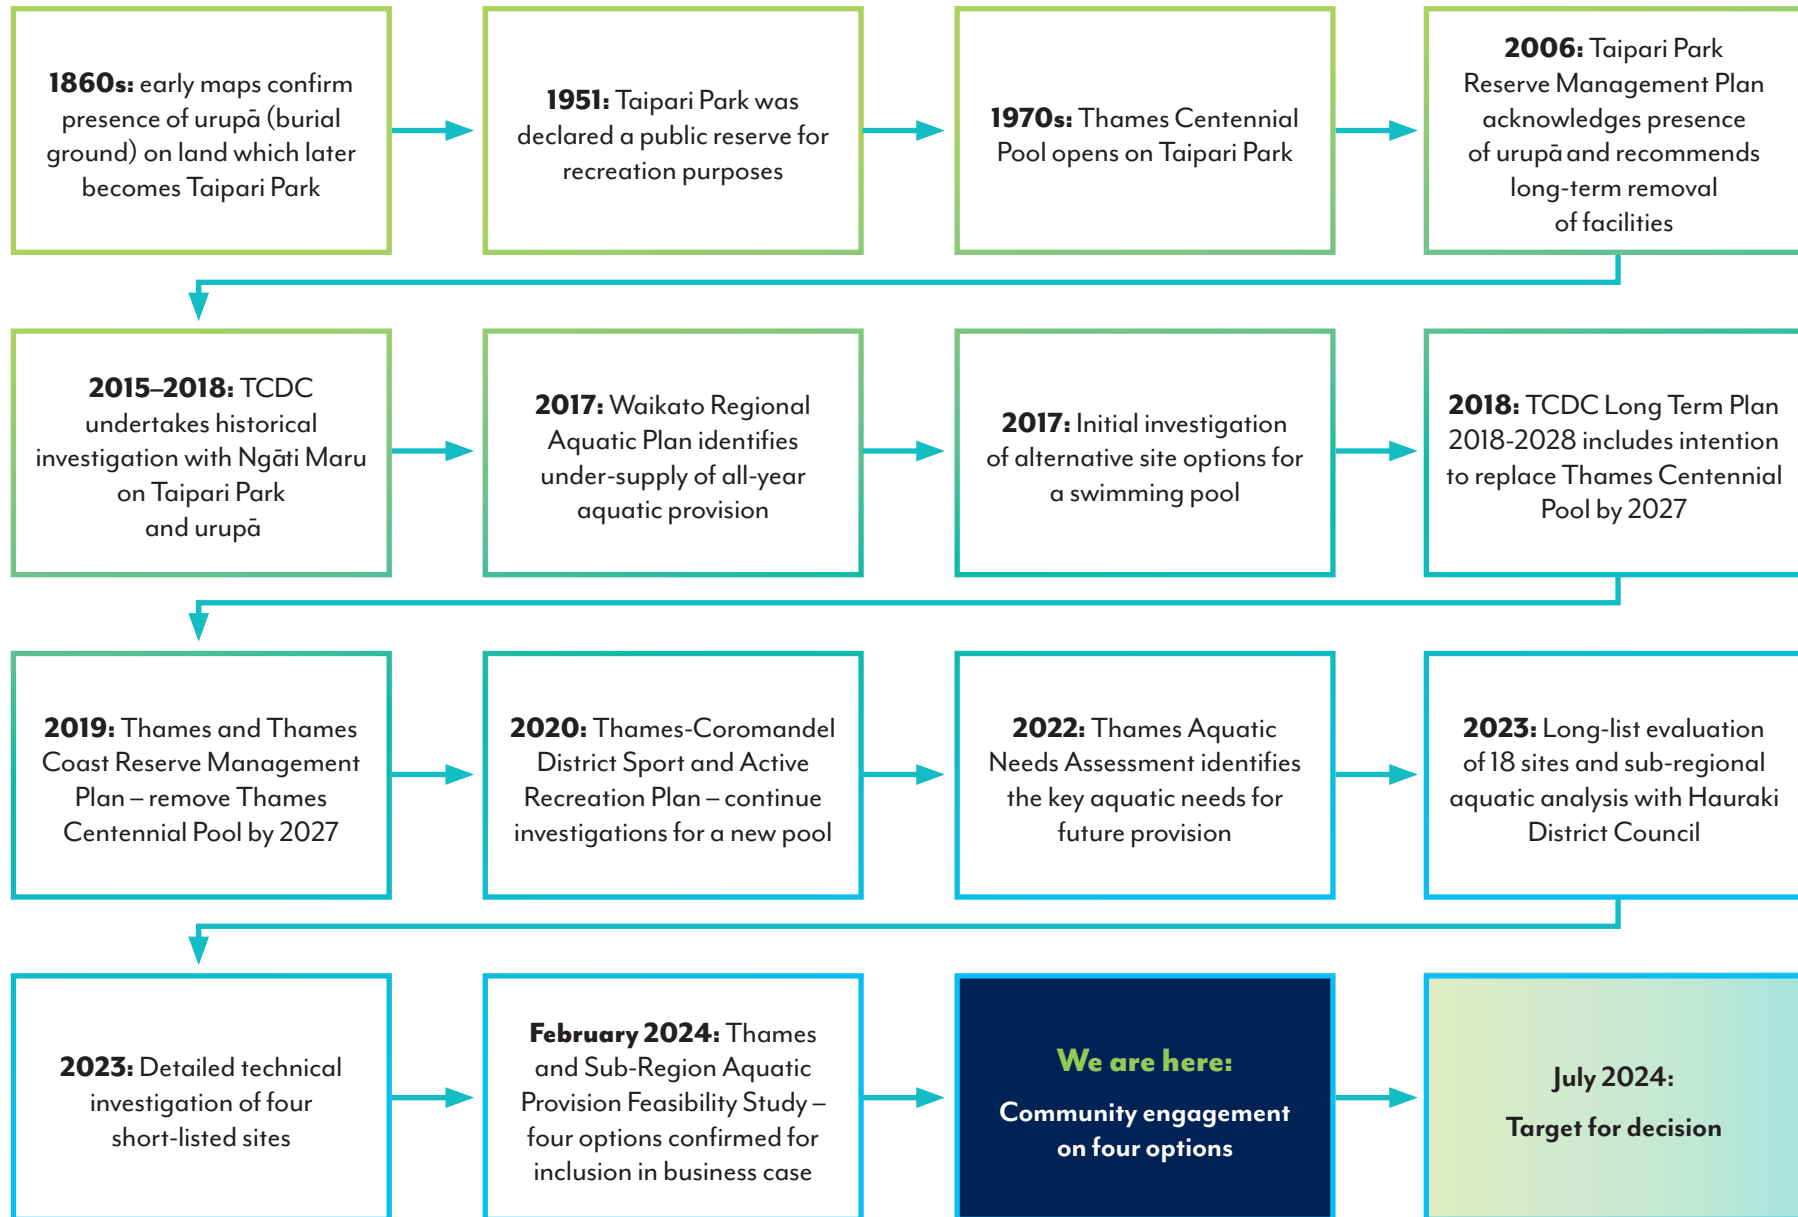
**1860s:** early maps confirm presence of urupā (burial ground) on land which later becomes Taipari Park

**1951:** Taipari Park was declared a public reserve for recreation purposes

**1970s:** Thames Centennial Pool opens on Taipari Park

**2006:** Taipari Park Reserve Management Plan acknowledges presence of urupā and recommends long-term removal of facilities

**2015–2018:** TCDC undertakes historical investigation with Ngāti Maru on Taipari Park and urupā

**2017:** Waikato Regional Aquatic Plan identifies under-supply of all-year aquatic provision

**2017:** Initial investigation of alternative site options for a swimming pool

**2018:** TCDC Long Term Plan 2018-2028 includes intention to replace Thames Centennial Pool by 2027

**2019:** Thames and Thames Coast Reserve Management Plan – remove Thames Centennial Pool by 2027

**2020:** Thames-Coromandel District Sport and Active Recreation Plan – continue investigations for a new pool

**2022:** Thames Aquatic Needs Assessment identifies the key aquatic needs for future provision

**2023:** Long-list evaluation of 18 sites and sub-regional aquatic analysis with Hauraki District Council

**2023:** Detailed technical investigation of four short-listed sites

**February 2024:** Thames and Sub-Region Aquatic Provision Feasibility Study – four options confirmed for inclusion in business case

**We are here:**

**Community engagement on four options**

**July 2024:**

**Target for decision**